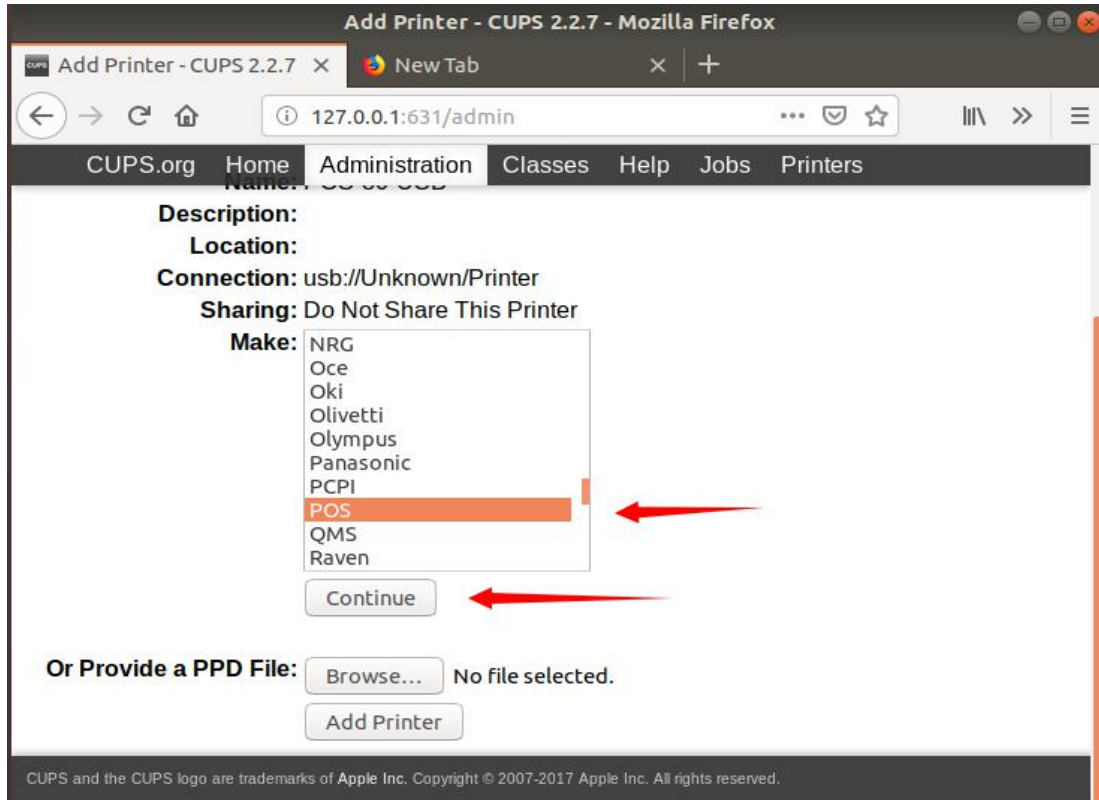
Add Printer - CUPS 2.2.7 - Mozilla Firefox

Add Printer - CUPS 2.2.7 ×

New Tab ×

127.0.0.1:631/admin

CUPS.org Home Administration Classes Help Jobs Printers

Name: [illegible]

Description:

Location:

Connection: usb://Unknown/Printer

Sharing: Do Not Share This Printer

Make:
NRG
Oce
Oki
Olivetti
Olympus
Panasonic
PCPI
POS
QMS
Raven

Continue

Or Provide a PPD File: Browse... No file selected.

Add Printer

CUPS and the CUPS logo are trademarks of Apple Inc. Copyright © 2007-2017 Apple Inc. All rights reserved.